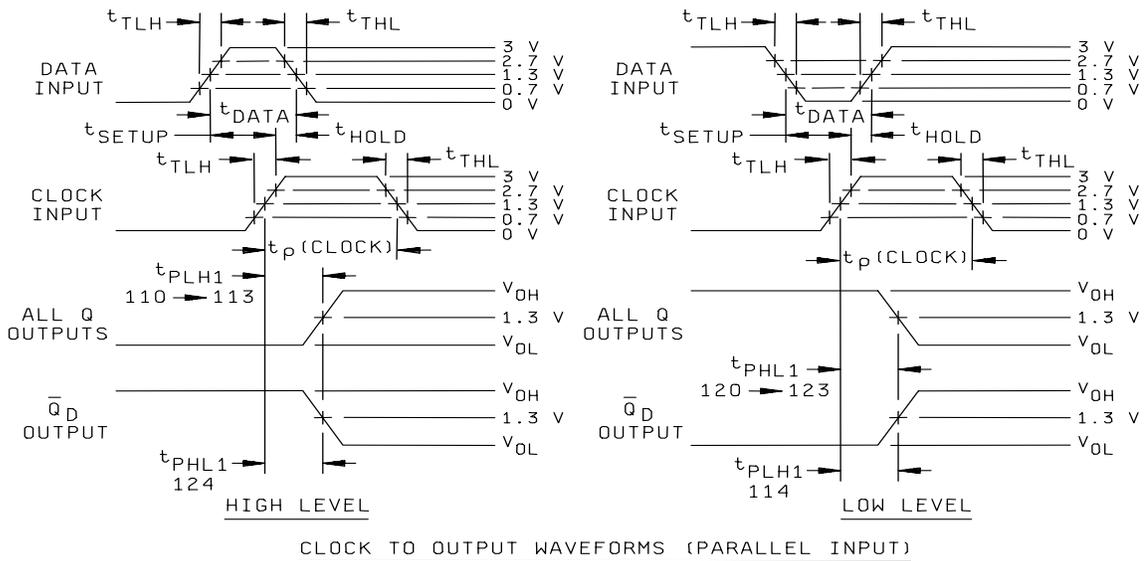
$t_{TLH}$ $t_{THL}$
DATA INPUT
3 V
2.7 V
1.3 V
0.7 V
0 V
$t_{DATA}$
$t_{SETUP}$ $t_{HOLD}$
$t_{TLH}$ $t_{THL}$
CLOCK INPUT
3 V
2.7 V
1.3 V
0.7 V
0 V
$t_{p}$(CLOCK)
$t_{PLH1}$
110 → 113
ALL Q OUTPUTS
$V_{OH}$
1.3 V
$V_{OL}$
$\bar{Q}_D$ OUTPUT
$V_{OH}$
1.3 V
$V_{OL}$
$t_{PHL1}$
124
HIGH LEVEL

$t_{TLH}$ $t_{THL}$
DATA INPUT
3 V
2.7 V
1.3 V
0.7 V
0 V
$t_{DATA}$
$t_{SETUP}$ $t_{HOLD}$
$t_{TLH}$ $t_{THL}$
CLOCK INPUT
3 V
2.7 V
1.3 V
0.7 V
0 V
$t_{p}$(CLOCK)
ALL Q OUTPUTS
$V_{OH}$
1.3 V
$V_{OL}$
$t_{PHL1}$
120 → 123
$\bar{Q}_D$ OUTPUT
$V_{OH}$
1.3 V
$V_{OL}$
$t_{PLH1}$
114
LOW LEVEL

CLOCK TO OUTPUT WAVEFORMS (PARALLEL INPUT)